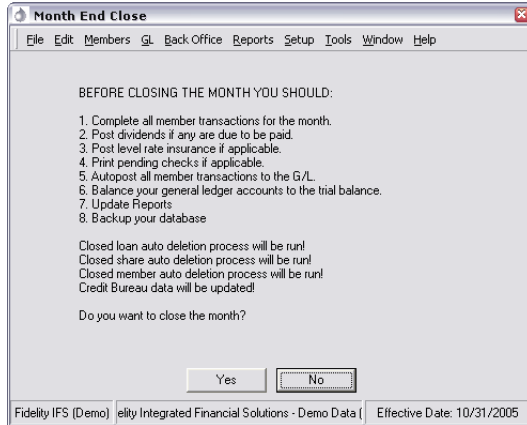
Month End Close

File Edit Members GL Back Office Reports Setup Tools Window Help

BEFORE CLOSING THE MONTH YOU SHOULD:

1. Complete all member transactions for the month.
2. Post dividends if any are due to be paid.
3. Post level rate insurance if applicable.
4. Print pending checks if applicable.
5. Autopost all member transactions to the G/L.
6. Balance your general ledger accounts to the trial balance.
7. Update Reports
8. Backup your database

Closed loan auto deletion process will be run!
Closed share auto deletion process will be run!
Closed member auto deletion process will be run!
Credit Bureau data will be updated!

Do you want to close the month?

Yes No

Fidelity IFS (Demo) elity Integrated Financial Solutions - Demo Data ( Effective Date: 10/31/2005